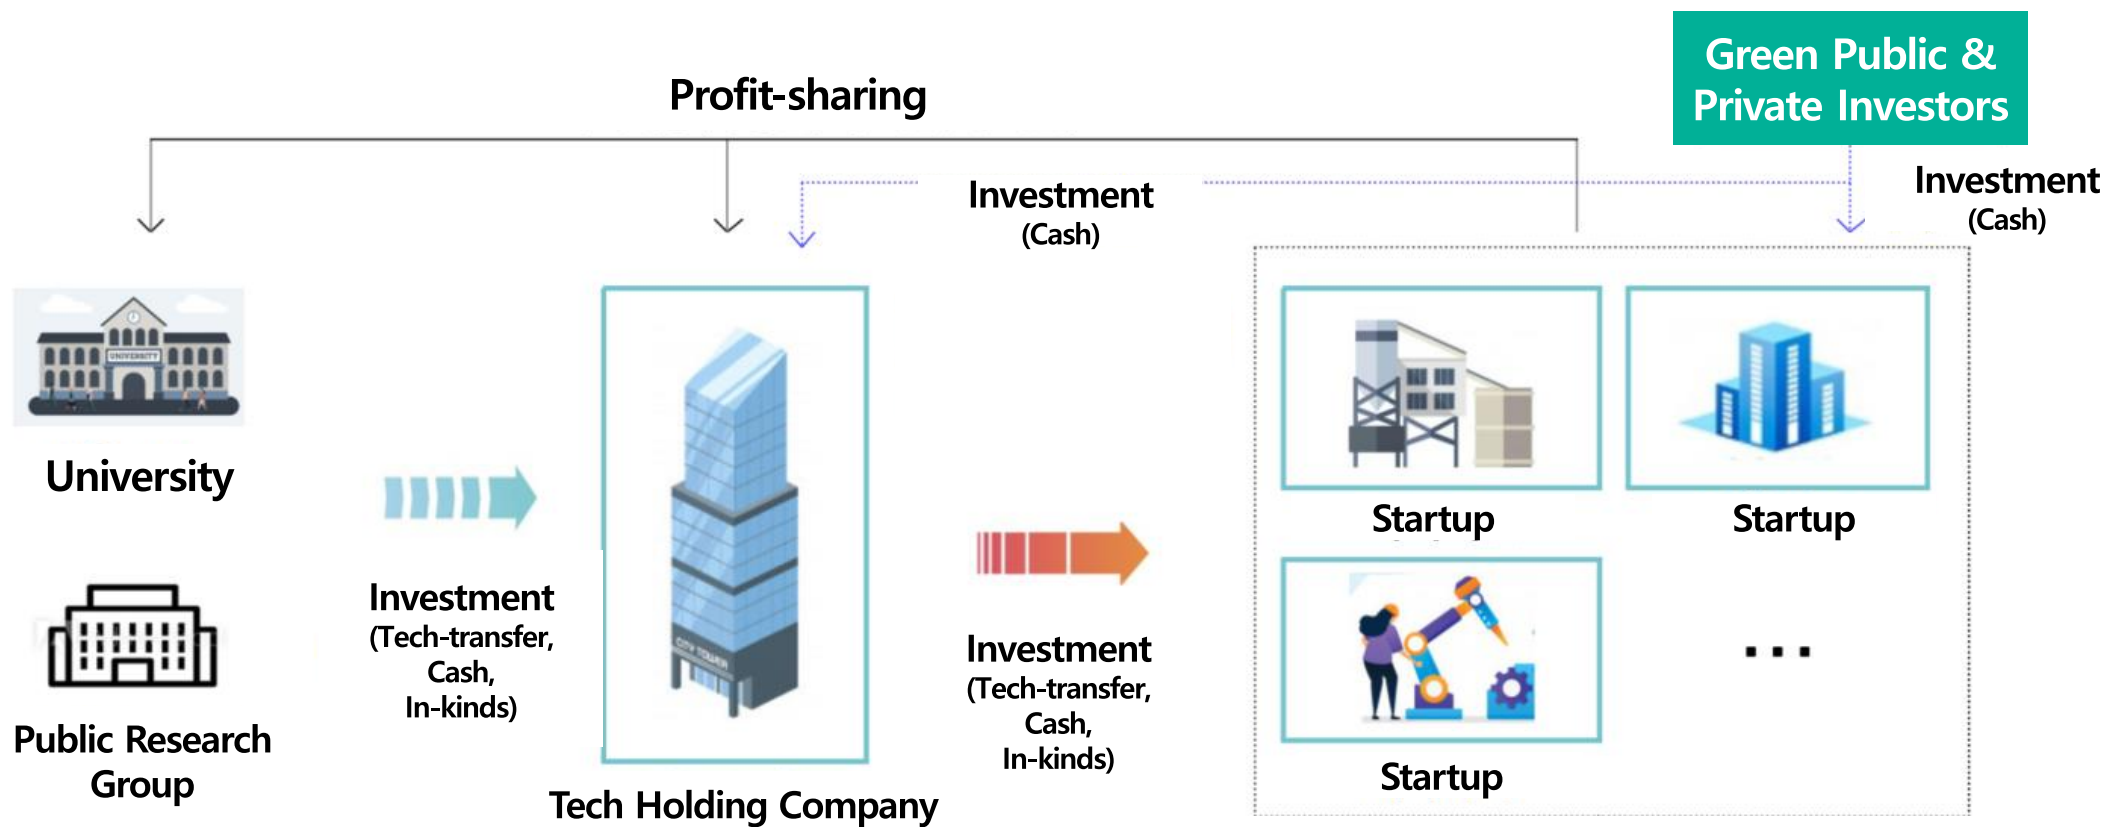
Green Public & Private Investors

Profit-sharing

Investment
(Cash)

Investment
(Cash)

University

Public Research Group

Investment
(Tech-transfer, Cash, In-kinds)

Tech Holding Company

Investment
(Tech-transfer, Cash, In-kinds)

Startup

Startup

Startup

...